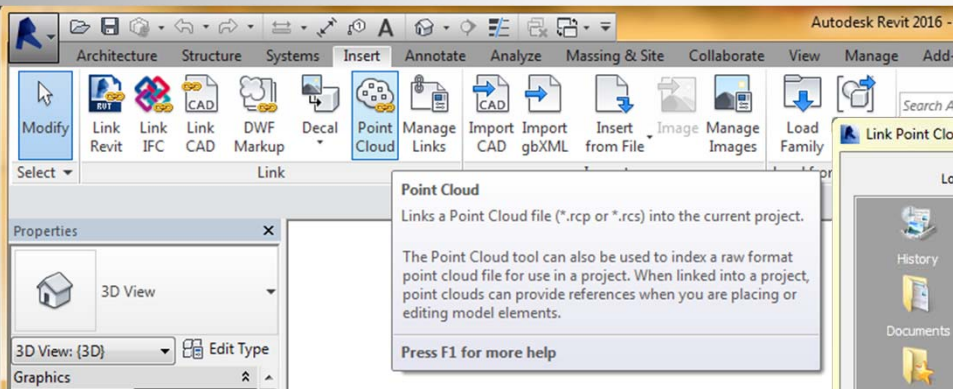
Autodesk Revit 2016 -

Architecture Structure Systems Insert Annotate Analyze Massing & Site Collaborate View Manage Add-

RVT

CAD

Modify Link Revit Link IFC Link CAD DWF Markup Decal Point Cloud Manage Links Import CAD Import gbXML Insert from File Image Manage Images Load Family

Search A

Link Point Clo

Select Link

Point Cloud

Links a Point Cloud file (*.rcp or *.rcs) into the current project.

The Point Cloud tool can also be used to index a raw format point cloud file for use in a project. When linked into a project, point clouds can provide references when you are placing or editing model elements.

Press F1 for more help

Properties

3D View

3D View: {3D}

Edit Type

Graphics

Lo

History

Documents